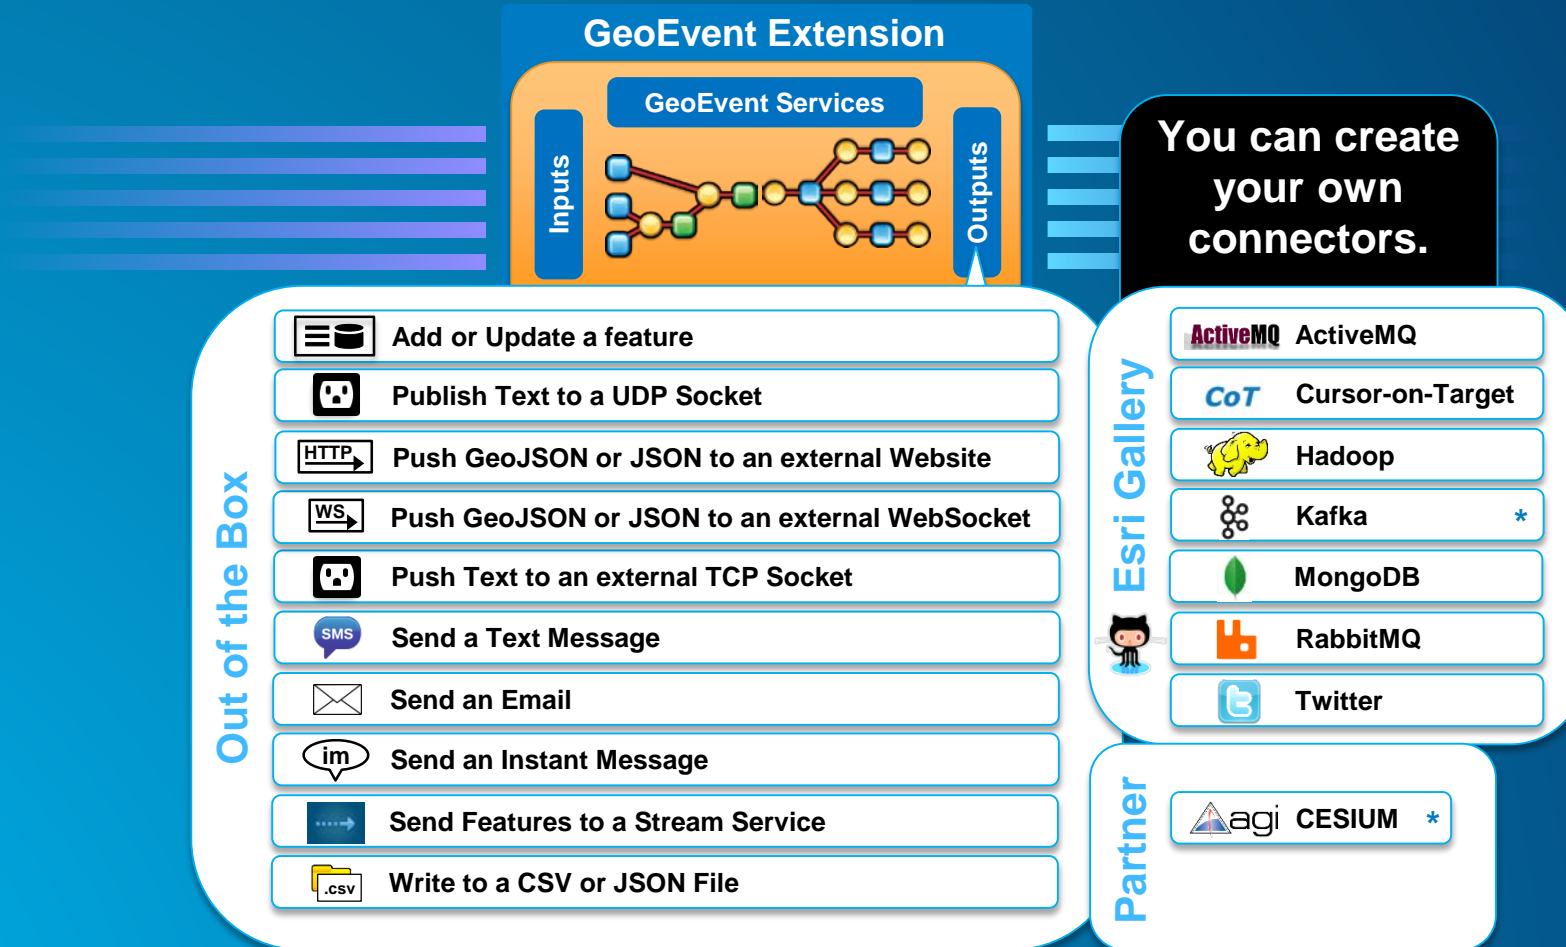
GeoEvent Extension

GeoEvent Services

Inputs

Outputs

You can create your own connectors.

Out of the Box

Add or Update a feature

Publish Text to a UDP Socket

HTTP

Push GeoJSON or JSON to an external Website

WS

Push GeoJSON or JSON to an external WebSocket

Push Text to an external TCP Socket

SMS

Send a Text Message

Send an Email

im

Send an Instant Message

Send Features to a Stream Service

.csv

Write to a CSV or JSON File

Esri Gallery

ActiveMQ ActiveMQ

CoT Cursor-on-Target

Hadoop

Kafka *

MongoDB

RabbitMQ

Twitter

Partner

agi CESIUM *